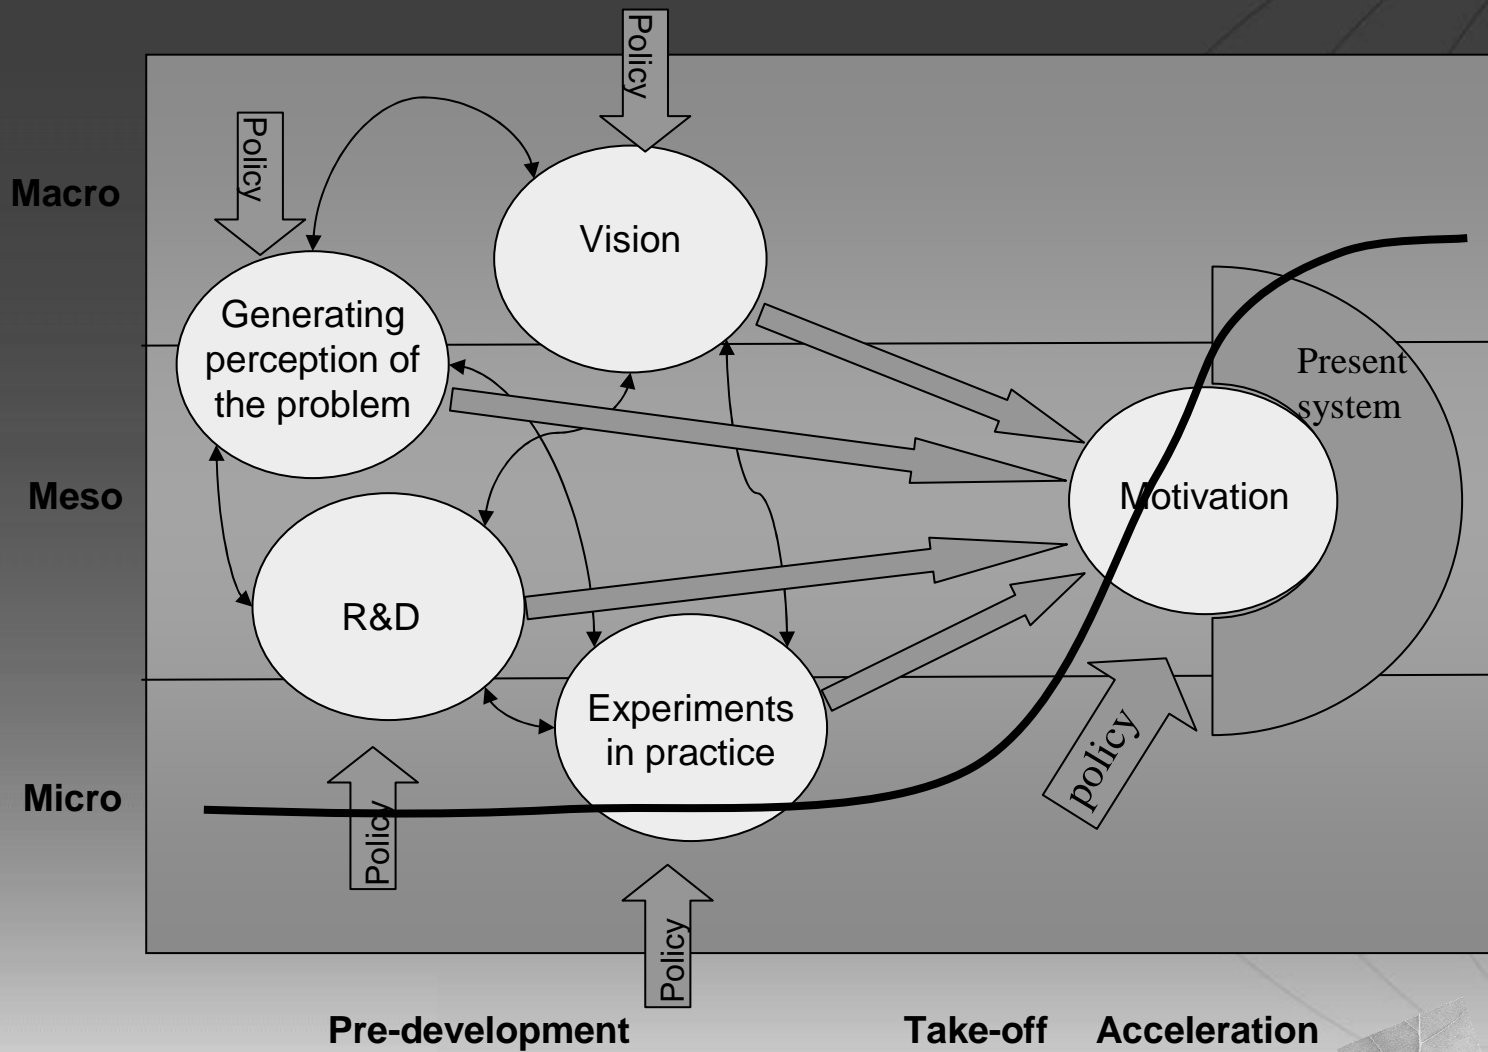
Policy

Policy

Macro

Vision

Generating perception of the problem

Present system

Meso

Motivation

R&D

Experiments in practice

policy

Micro

Policy

Policy

Pre-development

Take-off

Acceleration